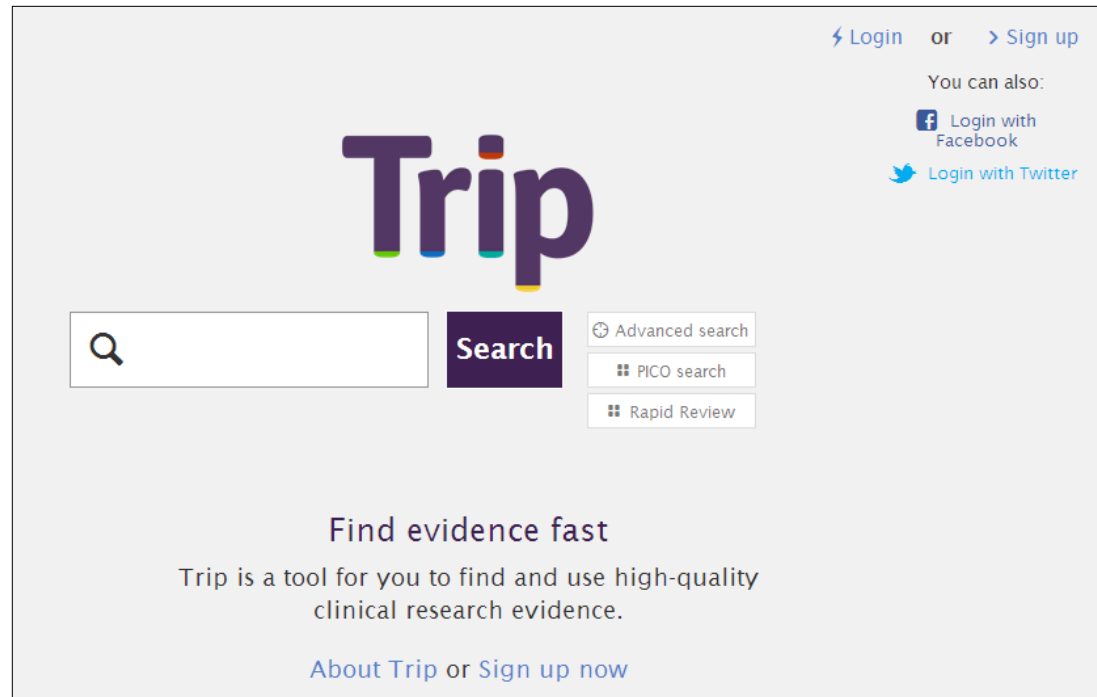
Login or Sign up

You can also:

Login with Facebook

Login with Twitter

Trip

Search

Advanced search

PICO search

Rapid Review

Find evidence fast

Trip is a tool for you to find and use high-quality clinical research evidence.

About Trip or Sign up now